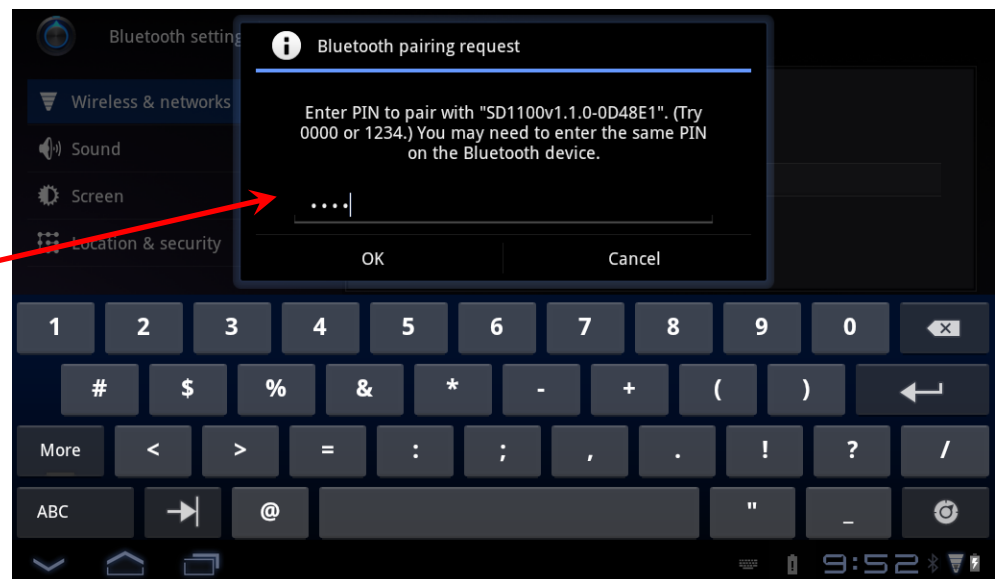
Bluetooth setting

Wireless & networks

Sound

Screen

Location & security

Bluetooth pairing request

Enter PIN to pair with "SD1100v1.1.0-0D48E1". (Try 0000 or 1234.) You may need to enter the same PIN on the Bluetooth device.

••••

OK

Cancel

1 2 3 4 5 6 7 8 9 0

# $ % & * - + ( )

More < > = : ; , . ! ? /

ABC @ " _

9:52